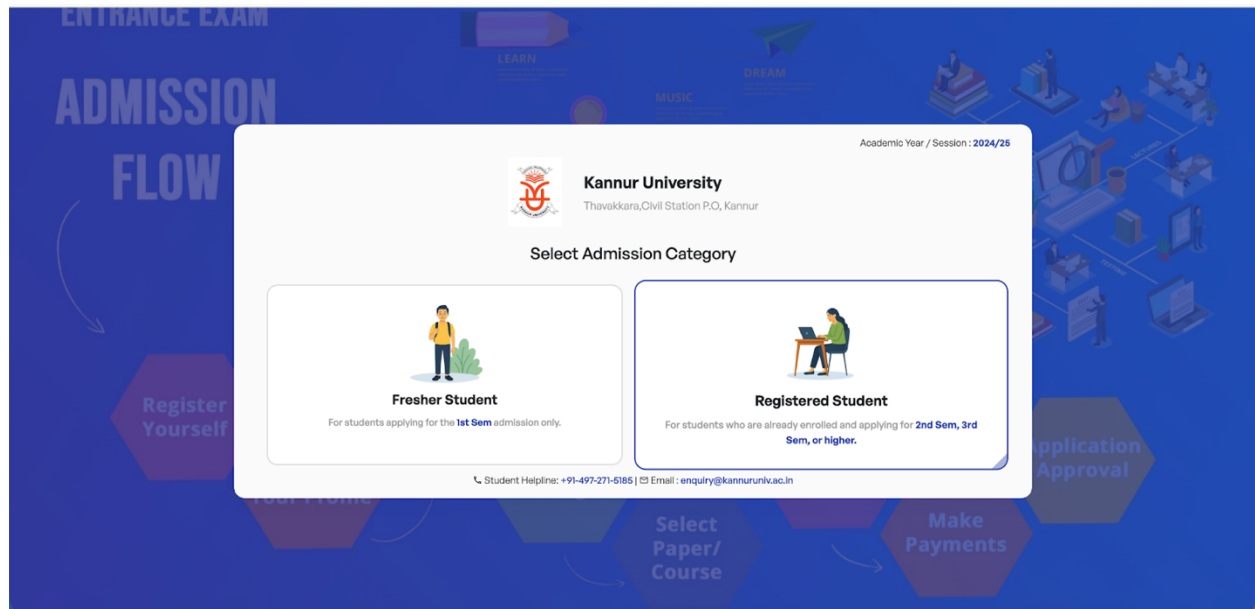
ENTRANCE EXAM

ADMISSION FLOW

LEARN

DREAM

MUSIC

Academic Year / Session : 2024/25

Kannur University

Thavakkara,Civil Station P.O, Kannur

Select Admission Category

Fresher Student

For students applying for the 1st Sem admission only.

Registered Student

For students who are already enrolled and applying for 2nd Sem, 3rd Sem, or higher.

Student Helpline: +91-497-271-5185 | Email : enquiry@kannuruniv.ac.in

Register Yourself

Your Profile

Select Paper/ Course

Make Payments

Application Approval